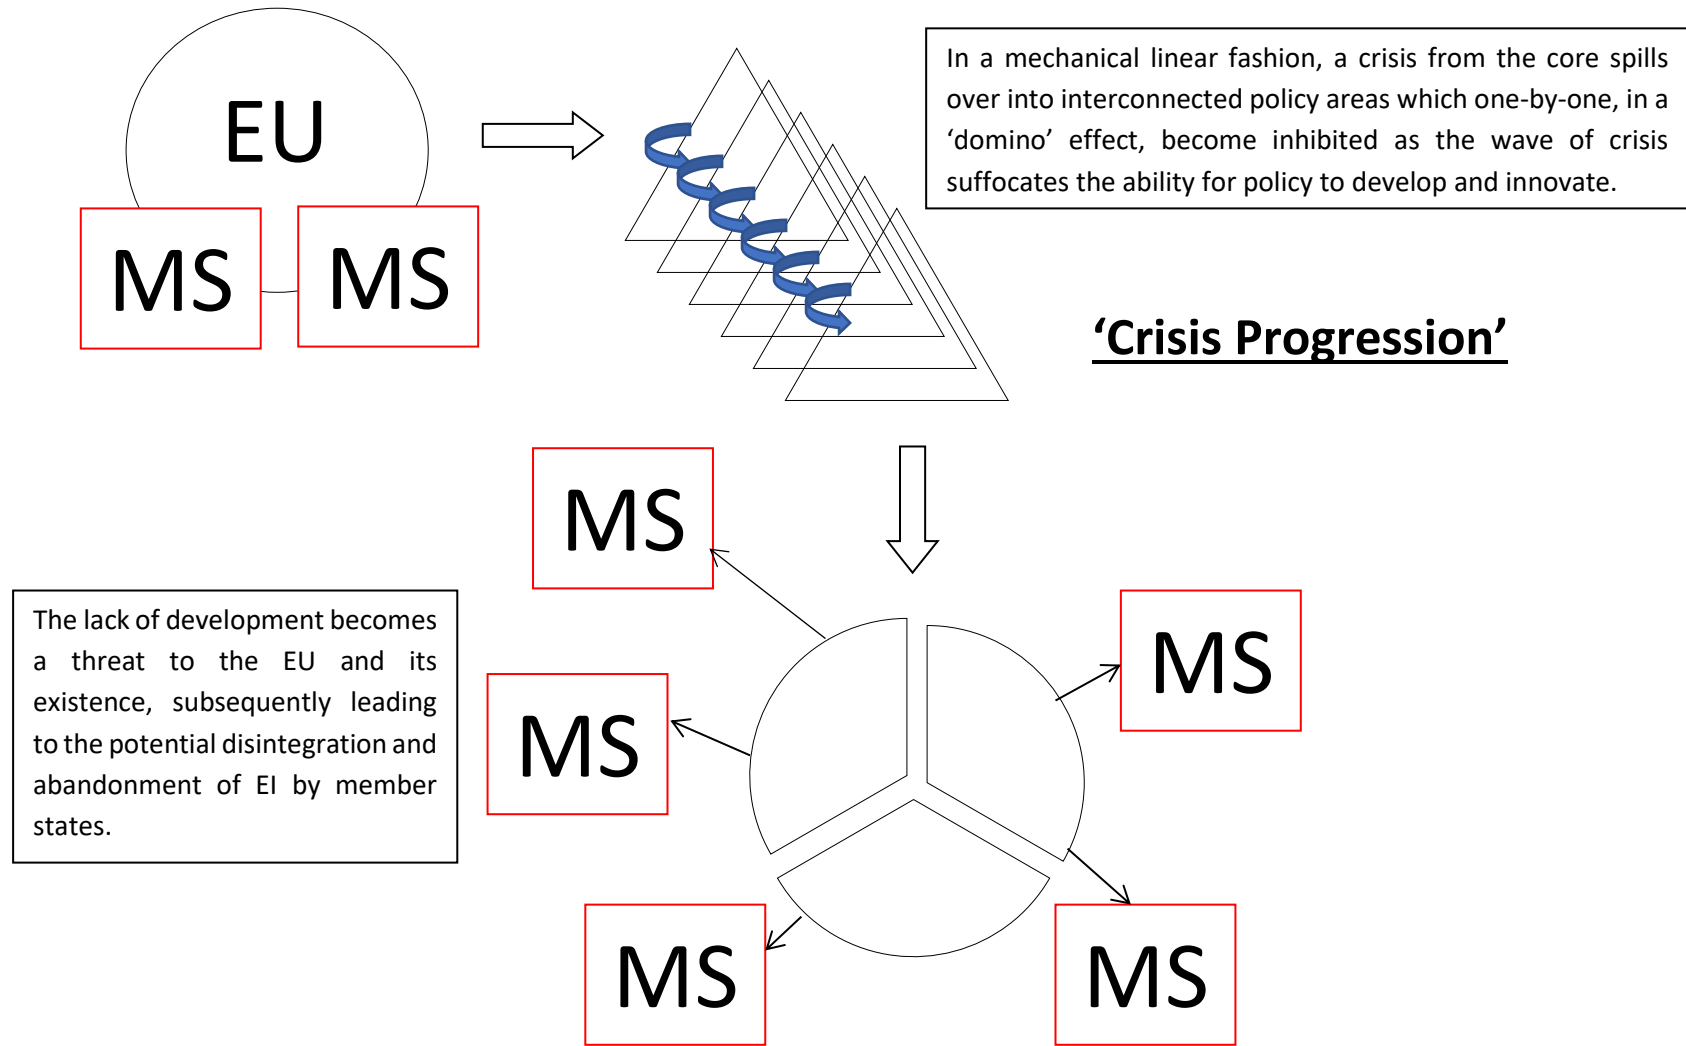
EU

MS

MS

In a mechanical linear fashion, a crisis from the core spills over into interconnected policy areas which one-by-one, in a 'domino' effect, become inhibited as the wave of crisis suffocates the ability for policy to develop and innovate.

'Crisis Progression'

MS

The lack of development becomes a threat to the EU and its existence, subsequently leading to the potential disintegration and abandonment of EI by member states.

MS

MS

MS

MS